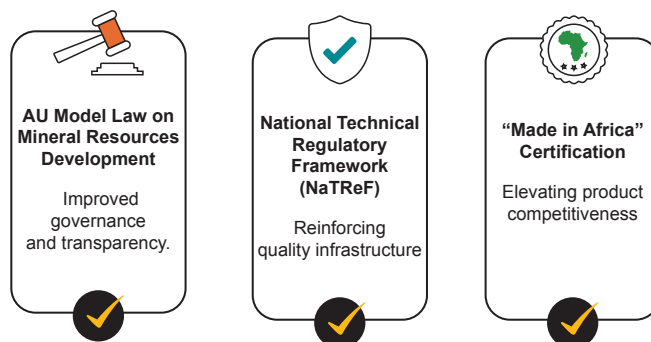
AU Model Law on Mineral Resources Development

Improved governance and transparency.

National Technical Regulatory Framework (NaTReF)

Reinforcing quality infrastructure

"Made in Africa" Certification

Elevating product competitiveness